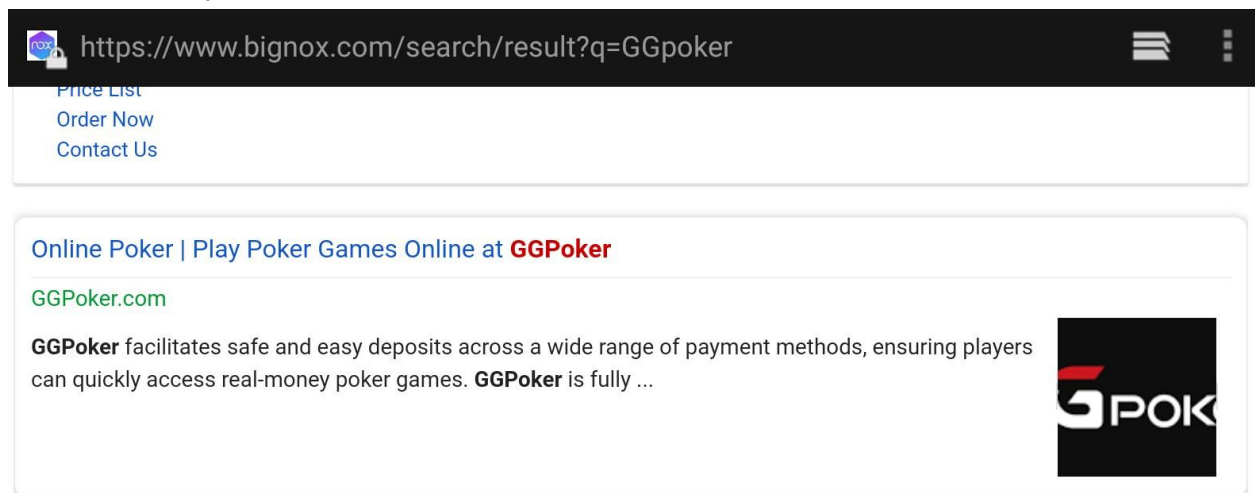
https://www.bignox.com/search/result?q=GGpoker

Price List
Order Now
Contact Us

Online Poker | Play Poker Games Online at GGPoker

GGPoker.com

GGPoker facilitates safe and easy deposits across a wide range of payment methods, ensuring players can quickly access real-money poker games. GGPoker is fully ...

GPOK